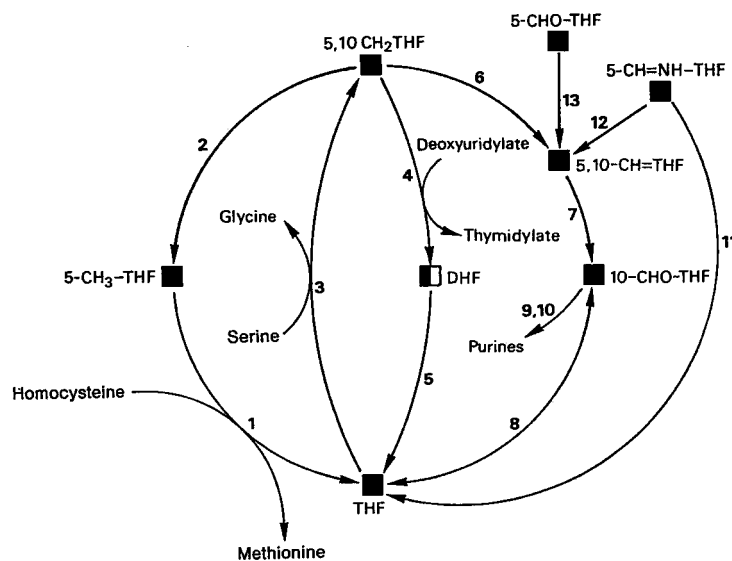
5-CHO-THF

5,10 $CH_2$THF

5-CH=NH-THF

6

13

12

2

Deoxyuridylate

5,10-CH=THF

4

Glycine

7

Thymidylate

11

5-$CH_3$-THF

3

DHF

10-CHO-THF

9,10

Serine

Purines

Homocysteine

5

1

8

THF

Methionine